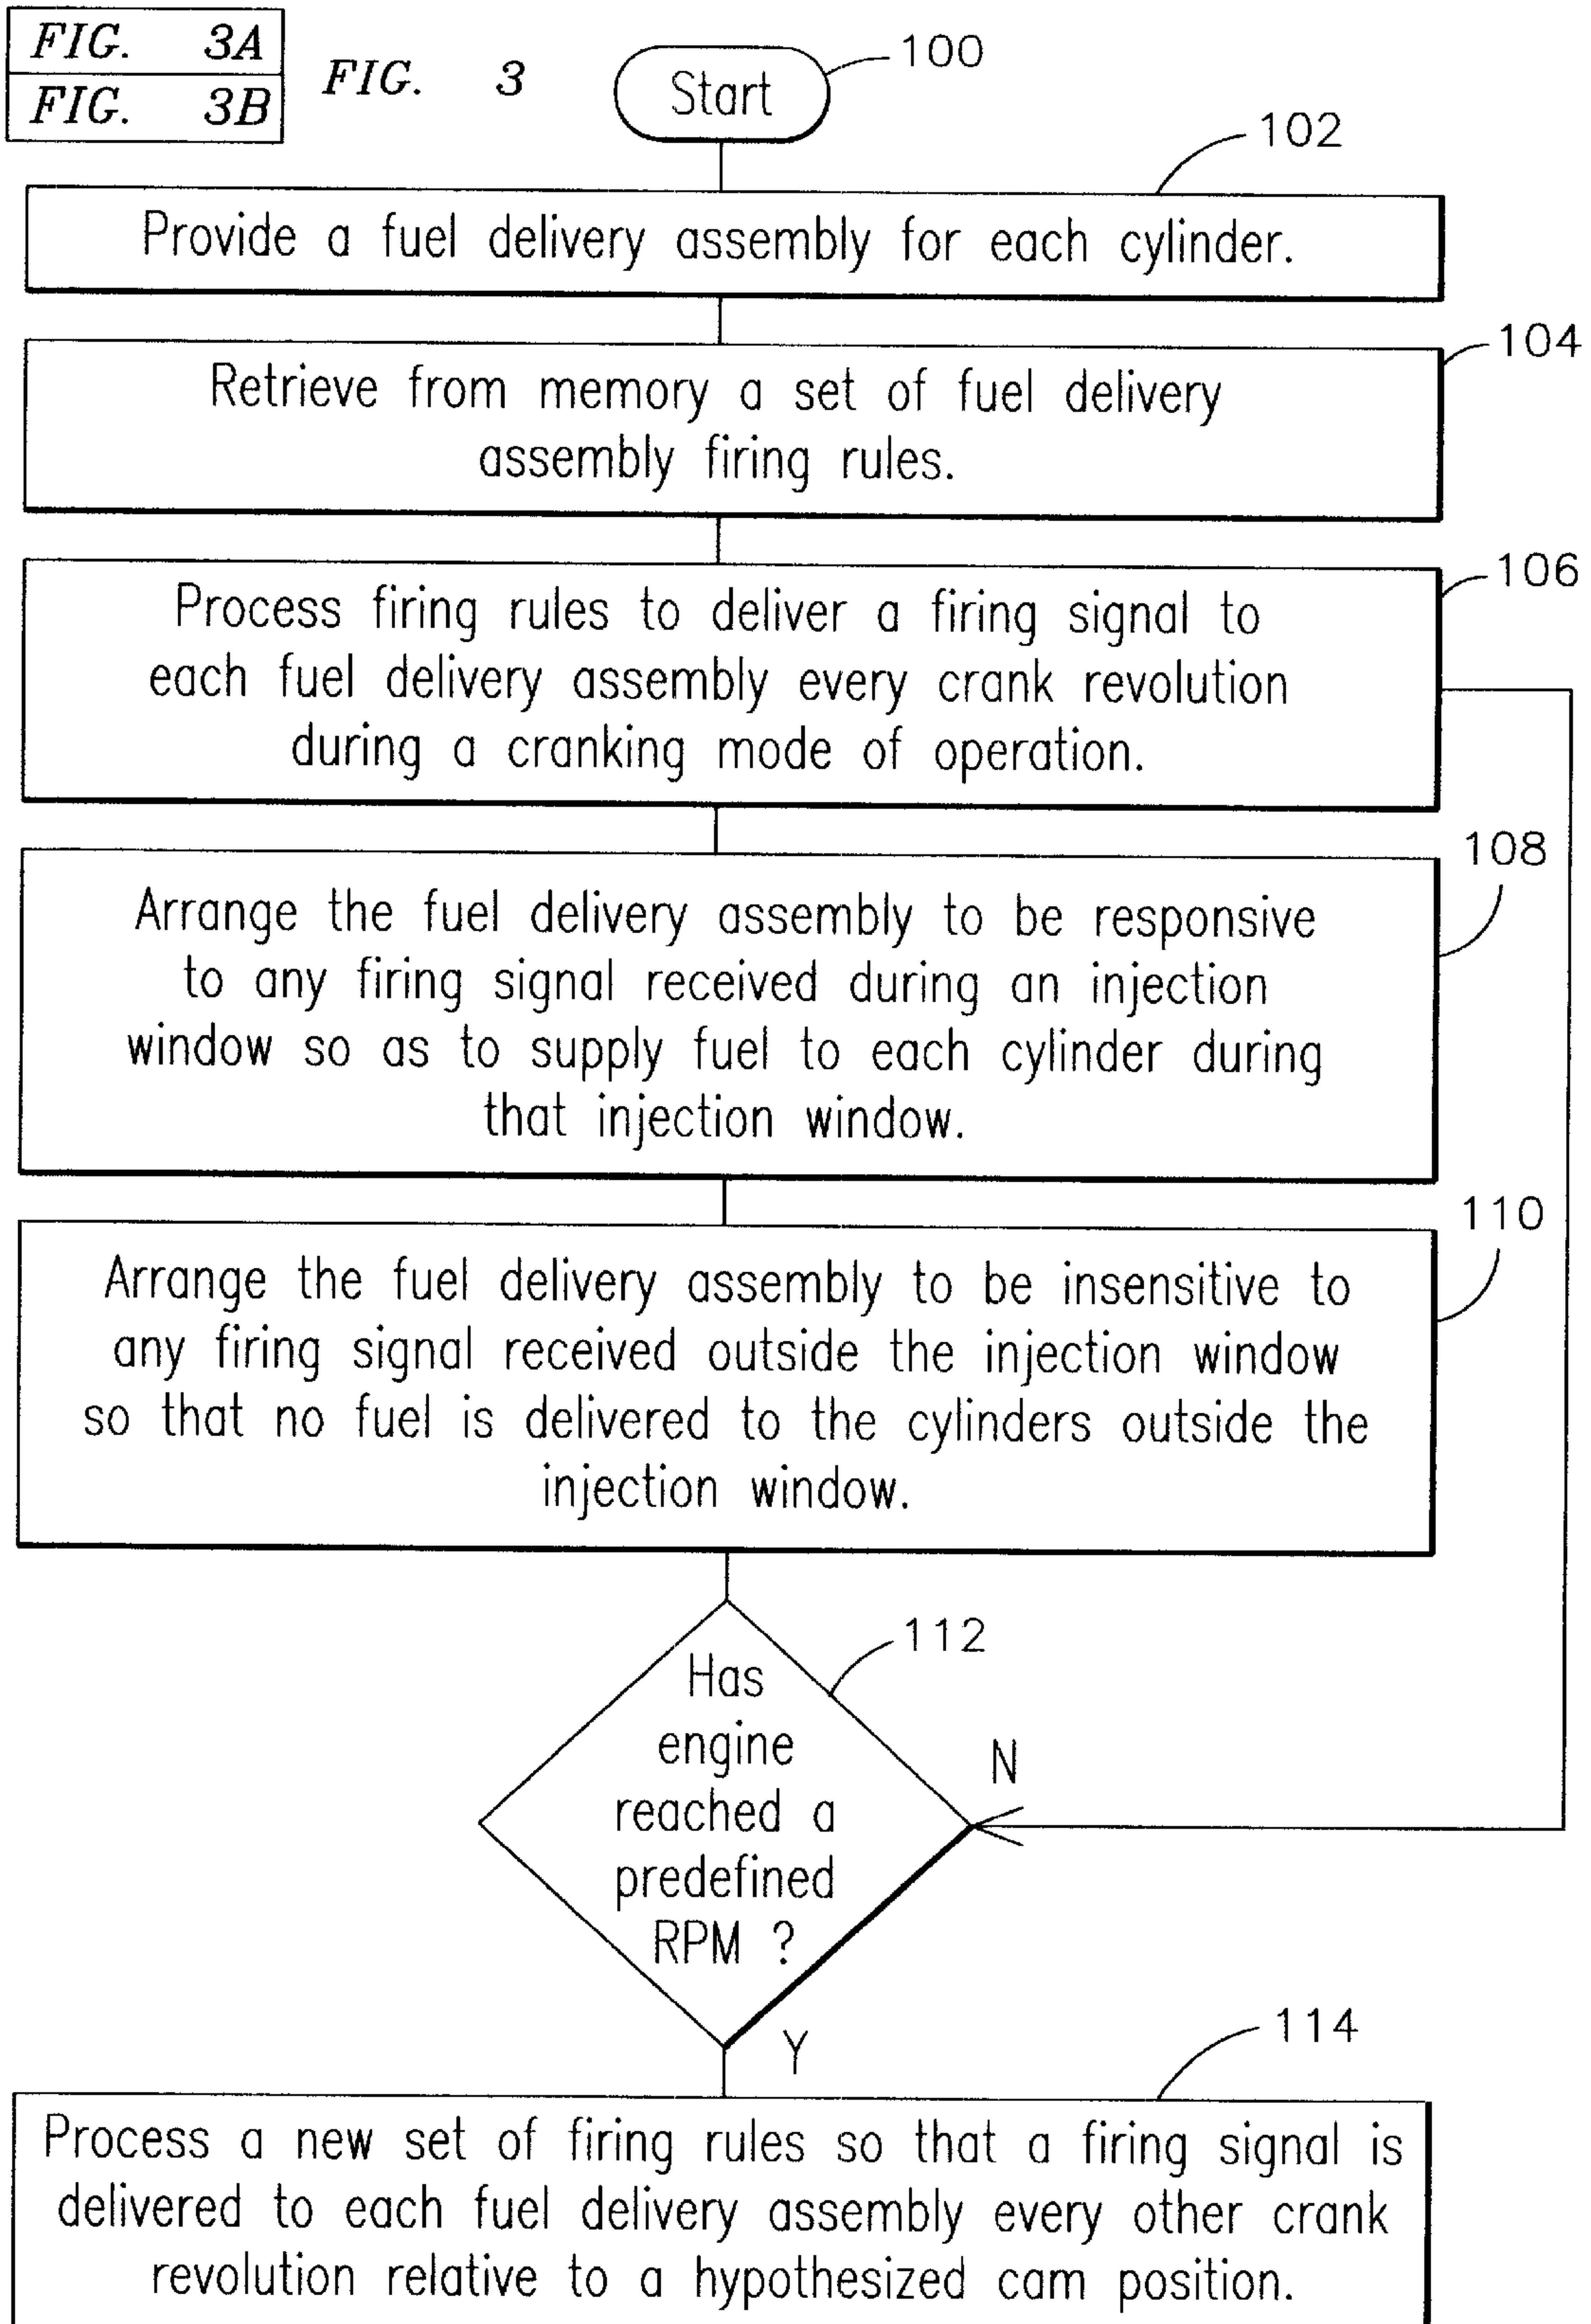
| FIG. 3A |
|---|
| FIG. 3B |

FIG. 3

Start

100

102

Provide a fuel delivery assembly for each cylinder.

104

Retrieve from memory a set of fuel delivery assembly firing rules.

106

Process firing rules to deliver a firing signal to each fuel delivery assembly every crank revolution during a cranking mode of operation.

108

Arrange the fuel delivery assembly to be responsive to any firing signal received during an injection window so as to supply fuel to each cylinder during that injection window.

110

Arrange the fuel delivery assembly to be insensitive to any firing signal received outside the injection window so that no fuel is delivered to the cylinders outside the injection window.

112

Has engine reached a predefined RPM ?

N

Y

114

Process a new set of firing rules so that a firing signal is delivered to each fuel delivery assembly every other crank revolution relative to a hypothesized cam position.